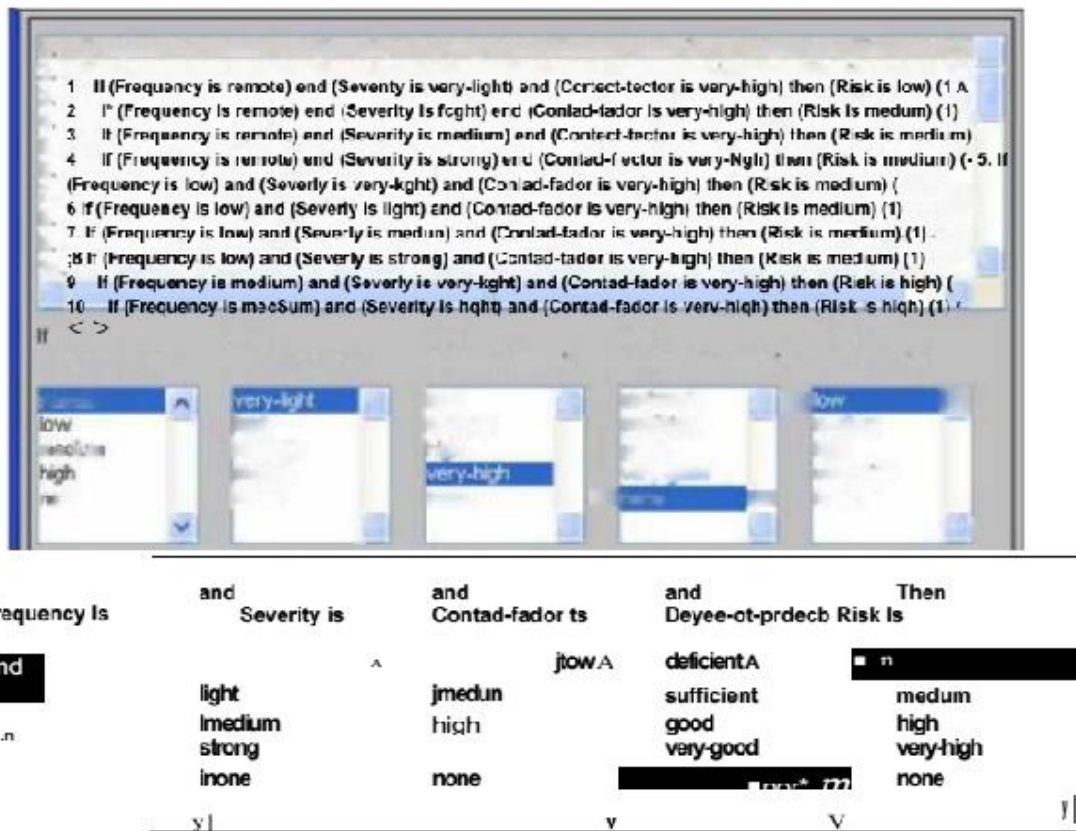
1 If (Frequency is remote) end (Seventy is very-light) and (Contect-tector is very-high) then (Risk is low) (1 A
2 I* (Frequency Is remote) end (Severity Is foght) end (Conlad-fador is very-high) then (Risk Is medum) (1)
3 It (Frequency is remote) end (Severity is medium) end (Contect-tector is very-high) then (Risk is medium)
4 If (Frequency is remote) end (Severity is strong) end (Contad-f vector is very-Nigh) then (Risk is medium) (- 5. If (Frequency is low) and (Severly is very-kght) and (Conlad-fador is very-high) then (Risk is medium) (
6 If (Frequency is low) and (Severly is light) and (Contad-fador is very-high) then (Risk is medium) (1)
7. If (Frequency is low) and (Severly is medun) and (Conlad-fador is very-high) then (Risk is medium) (1)
;8 If (Frequency is low) and (Severly is strong) and (Contad-tador is very-high) then (Risk is medium) (1)
9 If (Frequency is medium) and (Severly is very-kght) and (Contad-fador is very-high) then (Riek is high) (
10 If (Frequency is mecSum) and (Severity is hqht) and (Contad-fador is verv-hiqh) then (Risk s hiqh) (1)
< >
If

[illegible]
low
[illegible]
high
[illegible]

very-light

very-high

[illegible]

low

requency Is | and Severity is | and Contad-fador ts | and Deyee-ot-prdecb | Then Risk Is

nd | ^ | jtowA | deficientA | n
| light | jmedun | sufficient | medum
| Imedium | high | good | high
| strong | | very-good | very-high
.n | inone | none | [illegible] | none

y| | v | V | y|